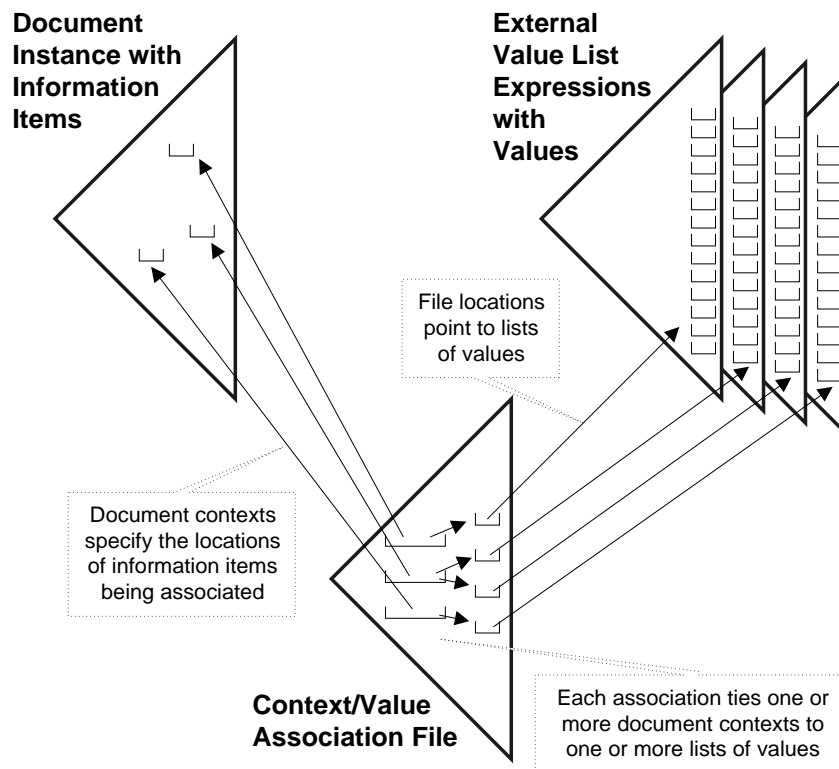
Document Instance with Information Items

External Value List Expressions with Values

File locations point to lists of values

Document contexts specify the locations of information items being associated

Context/Value Association File

Each association ties one or more document contexts to one or more lists of values